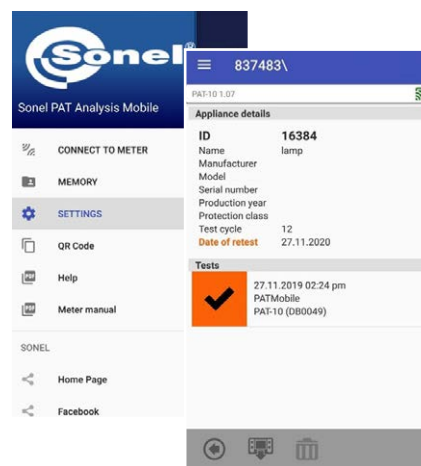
Sonel®

Sonel PAT Analysis Mobile

CONNECT TO METER

MEMORY

SETTINGS

QR Code

Help

Meter manual

SONEL

Home Page

Facebook

837483\

PAT-10 1.07

Appliance details

| | |
|---|---|
| ID | 16384 |
| Name | lamp |
| Manufacturer | |
| Model | |
| Serial number | |
| Production year | |
| Protection class | |
| Test cycle | 12 |
| Date of retest | 27.11.2020 |

Tests

27.11.2019 02:24 pm
PATMobile
PAT-10 (DB0049)